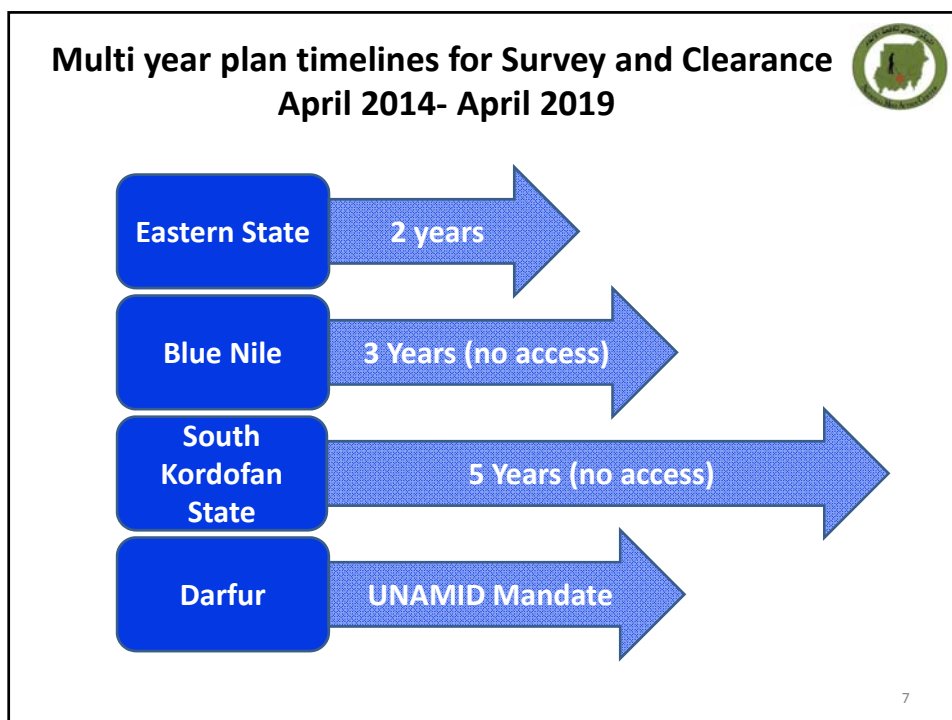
Multi year plan timelines for Survey and Clearance April 2014- April 2019

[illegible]

Eastern State

2 years

Blue Nile

3 Years (no access)

South Kordofan State

5 Years (no access)

Darfur

UNAMID Mandate

7